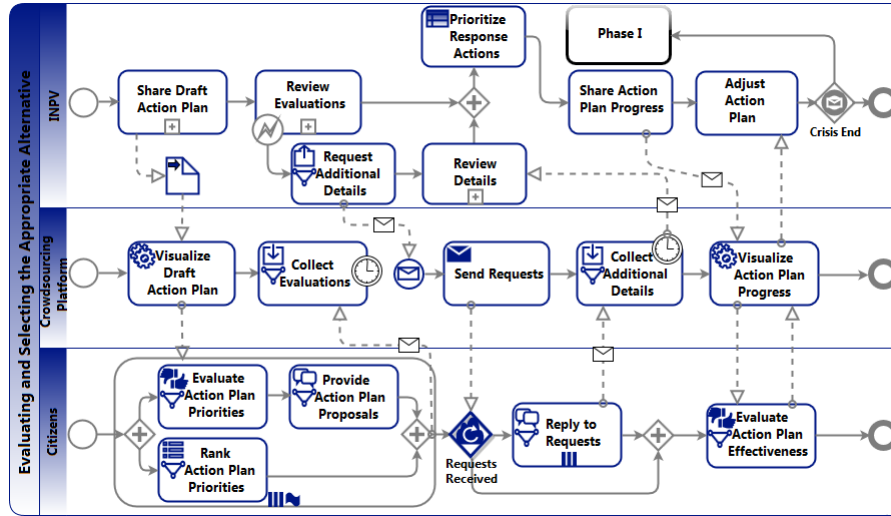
Evaluating and Selecting the Appropriate Alternative

INPV

Share Draft Action Plan

Review Evaluations

Prioritize Response Actions

Phase I

Share Action Plan Progress

Adjust Action Plan

Crisis End

Request Additional Details

Review Details

Crowdsourcing Platform

Visualize Draft Action Plan

Collect Evaluations

Send Requests

Collect Additional Details

Visualize Action Plan Progress

Citizens

Evaluate Action Plan Priorities

Provide Action Plan Proposals

Rank Action Plan Priorities

Requests Received

Reply to Requests

Evaluate Action Plan Effectiveness